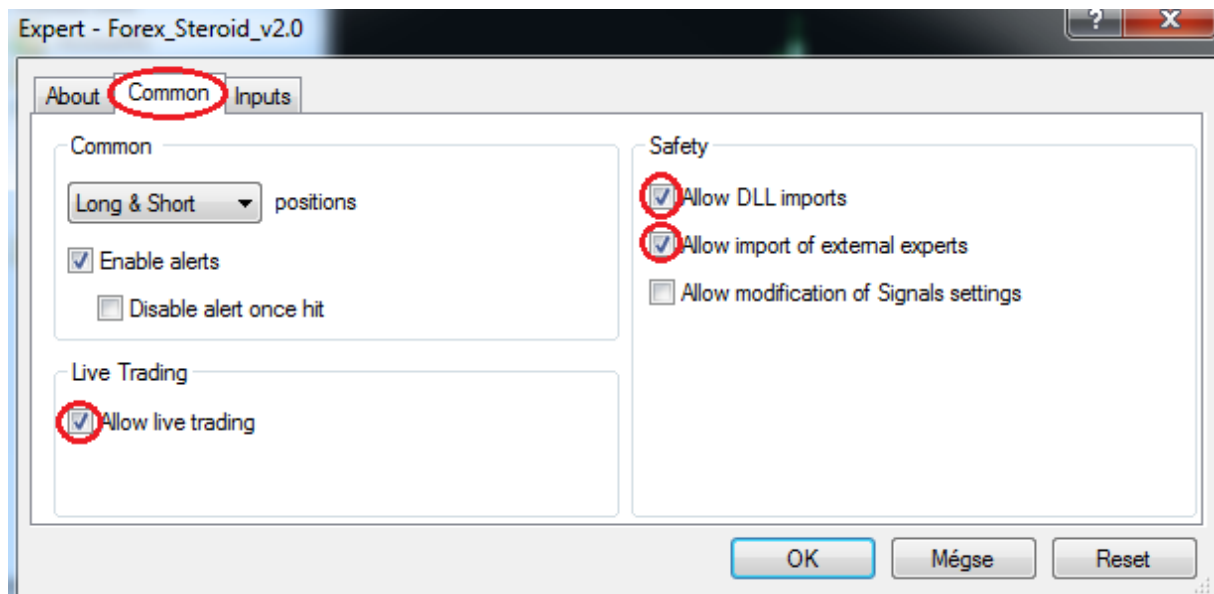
Expert - Forex_Steroid_v2.0

?

X

About

Common

Inputs

Common

Long & Short

positions

Enable alerts

Disable alert once hit

Live Trading

Allow live trading

Safety

Allow DLL imports

Allow import of external experts

Allow modification of Signals settings

OK

Mégse

Reset